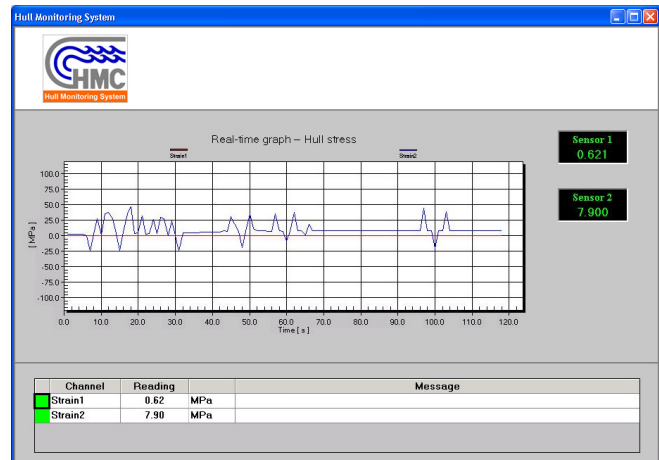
Hull Monitoring System

HMC
Hull Monitoring System

Real-time graph – Hull stress

Strain1

Strain2

Sensor 1
0.621

Sensor 2
7.900

100.0
75.0
50.0
25.0
0.0
-25.0
-50.0
-75.0
-100.0

[ MPa ]

0.0 10.0 20.0 30.0 40.0 50.0 60.0 70.0 80.0 90.0 100.0 110.0 120.0
Time [ s ]

| | Channel | Reading | | Message |
|---|---|---|---|---|
| | Strain1 | 0.62 | MPa | |
| | Strain2 | 7.90 | MPa | |